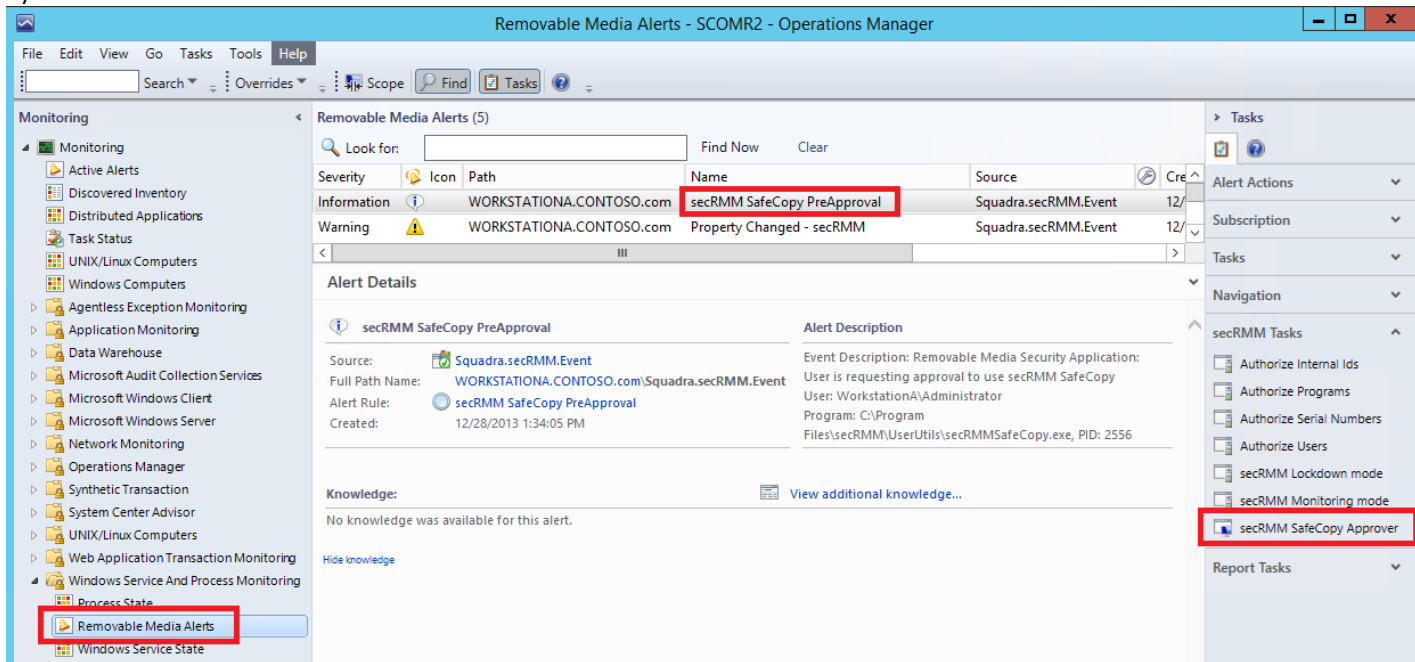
Removable Media Alerts - SCOMR2 - Operations Manager

File Edit View Go Tasks Tools Help

Search Overrides Scope Find Tasks

Monitoring

Monitoring
Active Alerts
Discovered Inventory
Distributed Applications
Task Status
UNIX/Linux Computers
Windows Computers
Agentless Exception Monitoring
Application Monitoring
Data Warehouse
Microsoft Audit Collection Services
Microsoft Windows Client
Microsoft Windows Server
Network Monitoring
Operations Manager
Synthetic Transaction
System Center Advisor
UNIX/Linux Computers
Web Application Transaction Monitoring
Windows Service And Process Monitoring
Process State
Removable Media Alerts
Windows Service State

Removable Media Alerts (5)

Look for: Find Now Clear

| Severity | Icon | Path | Name | Source | Cre |
|---|---|---|---|---|---|
| Information | | WORKSTATIONA.CONTOSO.com | secRMM SafeCopy PreApproval | Squadra.secRMM.Event | 12/ |
| Warning | | WORKSTATIONA.CONTOSO.com | Property Changed - secRMM | Squadra.secRMM.Event | 12/ |

Alert Details

secRMM SafeCopy PreApproval

Source: Squadra.secRMM.Event
Full Path Name: WORKSTATIONA.CONTOSO.com\Squadra.secRMM.Event
Alert Rule: secRMM SafeCopy PreApproval
Created: 12/28/2013 1:34:05 PM

Alert Description
Event Description: Removable Media Security Application: User is requesting approval to use secRMM SafeCopy User: WorkstationA\Administrator Program: C:\Program Files\secRMM\UserUtils\secRMMSafeCopy.exe, PID: 2556

Knowledge:
View additional knowledge...
No knowledge was available for this alert.

Hide knowledge

Tasks

Alert Actions
Subscription
Tasks
Navigation
secRMM Tasks
Authorize Internal Ids
Authorize Programs
Authorize Serial Numbers
Authorize Users
secRMM Lockdown mode
secRMM Monitoring mode
secRMM SafeCopy Approver
Report Tasks